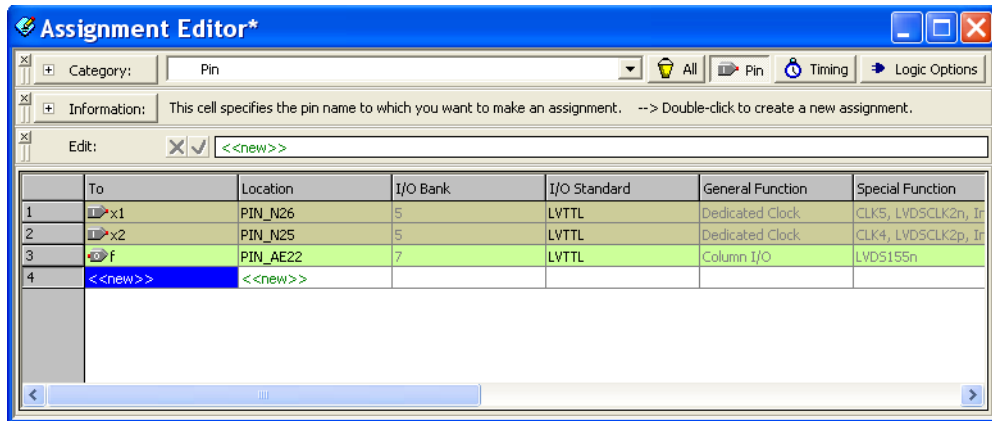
Assignment Editor*

Category: Pin All Pin Timing Logic Options

Information: This cell specifies the pin name to which you want to make an assignment. --> Double-click to create a new assignment.

Edit: <<new>>

| | To | Location | I/O Bank | I/O Standard | General Function | Special Function |
|---|---|---|---|---|---|---|
| 1 | x1 | PIN_N26 | 5 | LVTTL | Dedicated Clock | CLK5, LVDSCLK2n, In |
| 2 | x2 | PIN_N25 | 5 | LVTTL | Dedicated Clock | CLK4, LVDSCLK2p, In |
| 3 | f | PIN_AE22 | 7 | LVTTL | Column I/O | LVDS155n |
| 4 | <<new>> | <<new>> | | | | |